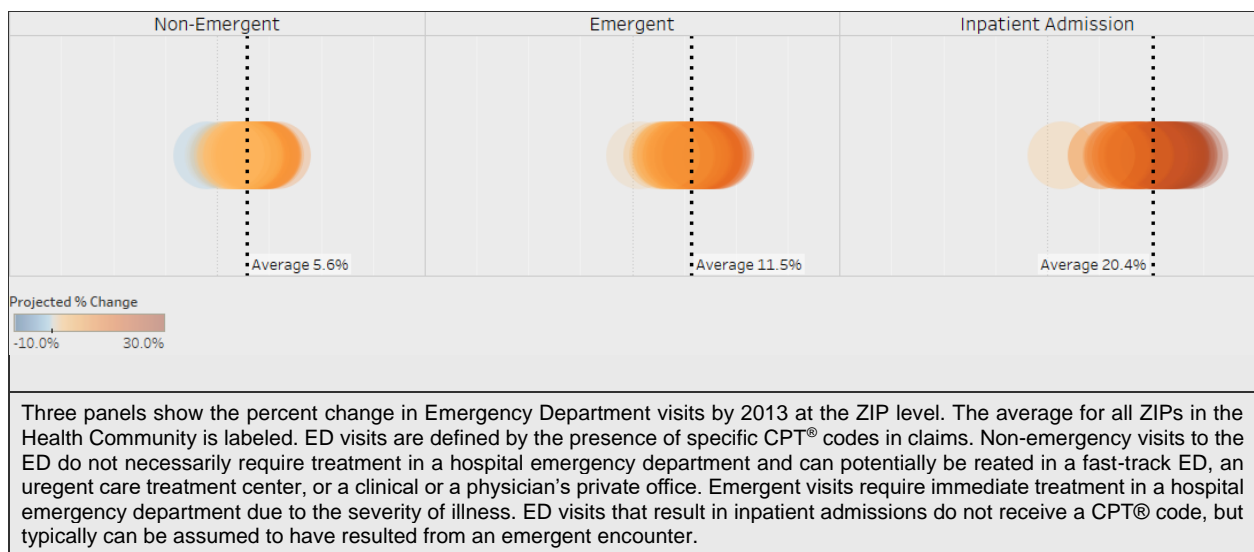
| Non-Emergent | Emergent | Inpatient Admission |
|---|---|---|
| Average 5.6% | Average 11.5% | Average 20.4% |

Projected % Change

-10.0% 30.0%

Three panels show the percent change in Emergency Department visits by 2013 at the ZIP level. The average for all ZIPs in the Health Community is labeled. ED visits are defined by the presence of specific CPT® codes in claims. Non-emergency visits to the ED do not necessarily require treatment in a hospital emergency department and can potentially be reated in a fast-track ED, an uregent care treatment center, or a clinical or a physician's private office. Emergent visits require immediate treatment in a hospital emergency department due to the severity of illness. ED visits that result in inpatient admissions do not receive a CPT® code, but typically can be assumed to have resulted from an emergent encounter.